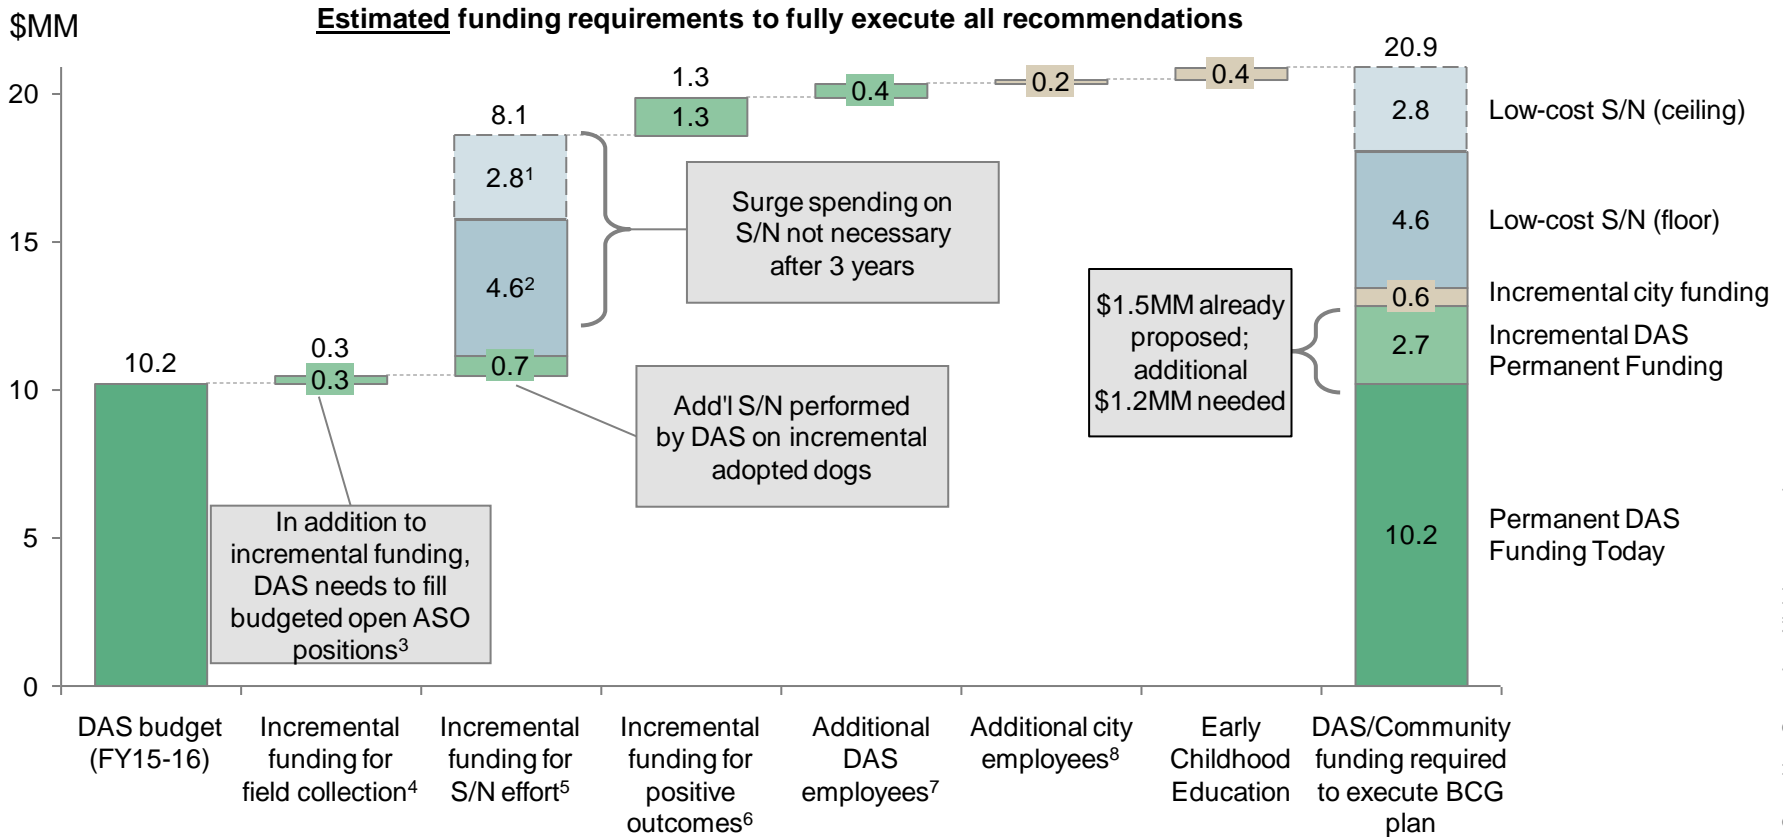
$MM

**Estimated funding requirements to fully execute all recommendations**

20
15
10
5
0

10.2

0.3
0.3

8.1
2.8$^1$
4.6$^2$
0.7

1.3
1.3

0.4

0.2

0.4

20.9
2.8
4.6
0.6
2.7
10.2

Surge spending on S/N not necessary after 3 years

Add'l S/N performed by DAS on incremental adopted dogs

In addition to incremental funding, DAS needs to fill budgeted open ASO positions$^3$

\$1.5MM already proposed; additional \$1.2MM needed

Low-cost S/N (ceiling)
Low-cost S/N (floor)
Incremental city funding
Incremental DAS Permanent Funding
Permanent DAS Funding Today

DAS budget (FY15-16)
Incremental funding for field collection$^4$
Incremental funding for S/N effort$^5$
Incremental funding for positive outcomes$^6$
Additional DAS employees$^7$
Additional city employees$^8$
Early Childhood Education
DAS/Community funding required to execute BCG plan